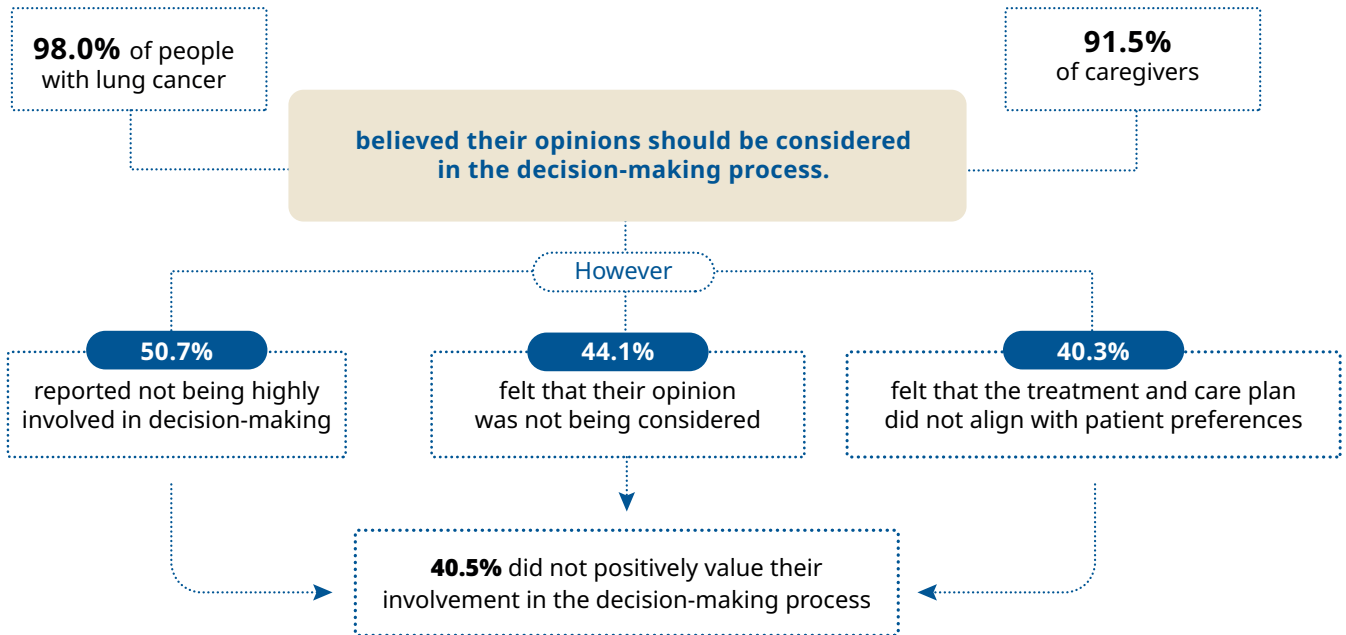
**98.0%** of people with lung cancer

**91.5%** of caregivers

believed their opinions should be considered in the decision-making process.

However

50.7%
reported not being highly involved in decision-making

44.1%
felt that their opinion was not being considered

40.3%
felt that the treatment and care plan did not align with patient preferences

**40.5%** did not positively value their involvement in the decision-making process